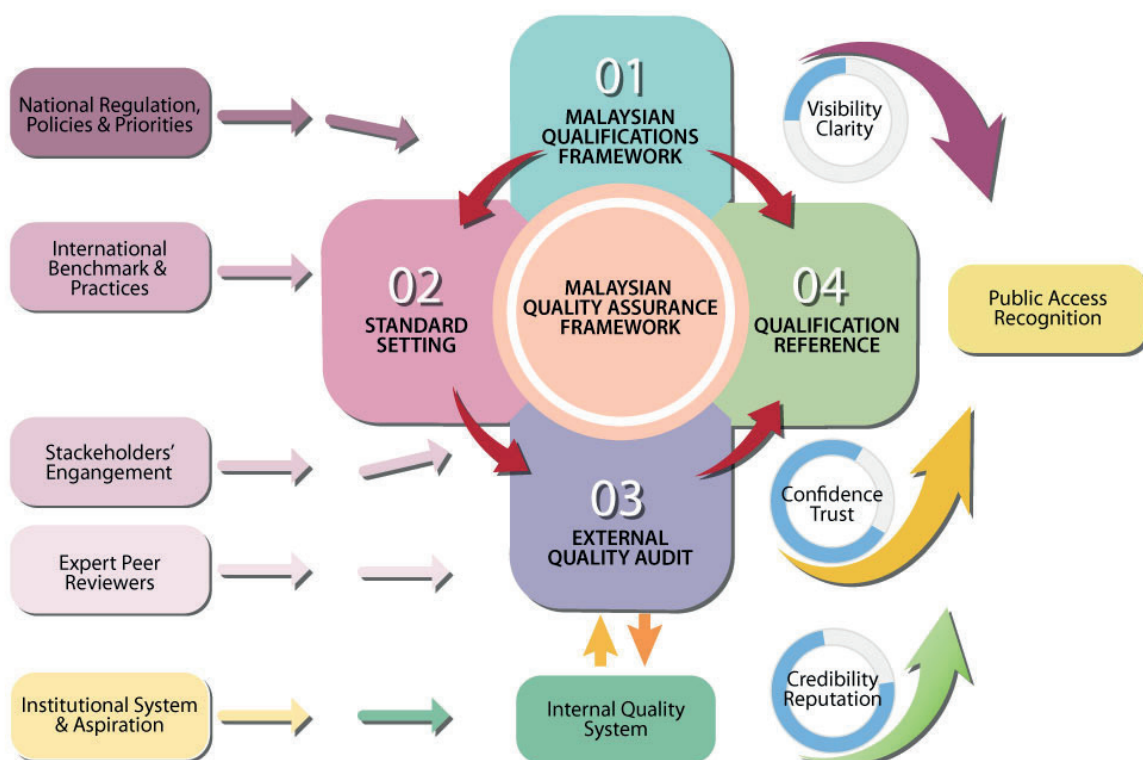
National Regulation, Policies & Priorities

International Benchmark & Practices

Stakeholders' Engangement

Expert Peer Reviewers

Institutional System & Aspiration

01
MALAYSIAN QUALIFICATIONS FRAMEWORK

02
STANDARD SETTING

MALAYSIAN QUALITY ASSURANCE FRAMEWORK

04
QUALIFICATION REFERENCE

03
EXTERNAL QUALITY AUDIT

Internal Quality System

Visibility Clarity

Public Access Recognition

Confidence Trust

Credibility Reputation